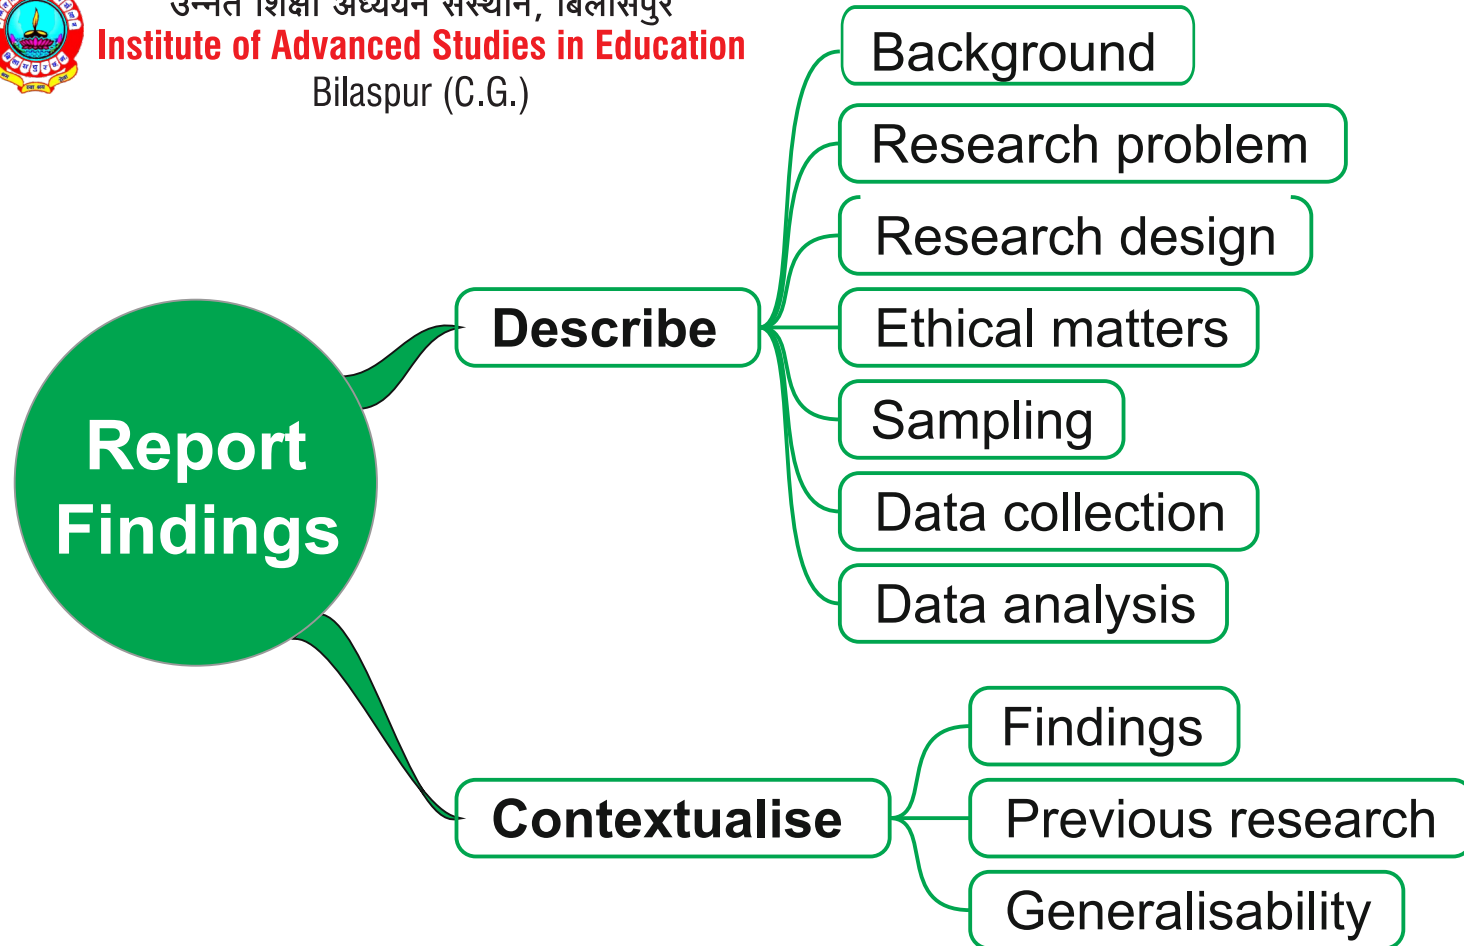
उन्नत शिक्षा अध्ययन संस्थान, बिलासपुर
Institute of Advanced Studies in Education
Bilaspur (C.G.)

Report Findings

Describe

Background
Research problem
Research design
Ethical matters
Sampling
Data collection
Data analysis

Contextualise

Findings
Previous research
Generalisability